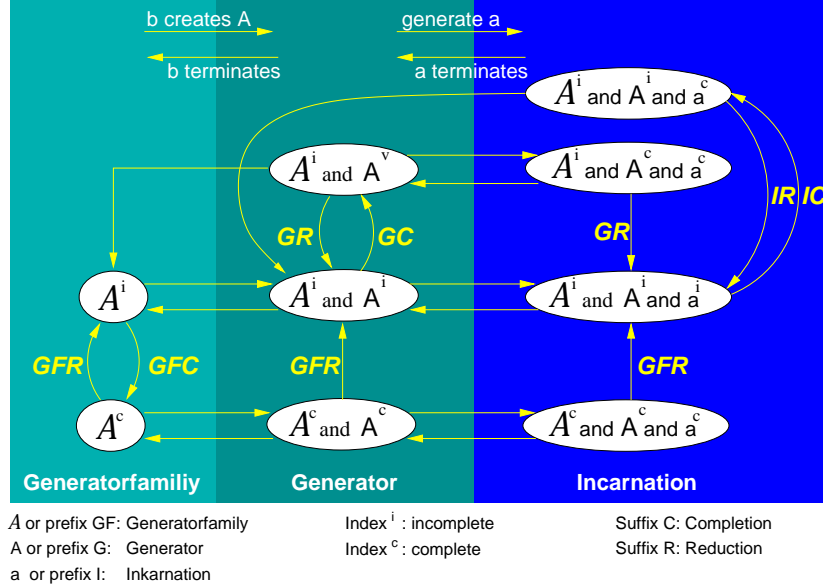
b creates A

b terminates

generate a

a terminates

$A^i$ and $A^i$ and $a^c$

$A^i$ and $A^v$

$A^i$ and $A^c$ and $a^c$

IR

IC

GR

GC

GR

$A^i$

$A^i$ and $A^i$

$A^i$ and $A^i$ and $a^i$

GFR

GFC

GFR

GFR

$A^c$

$A^c$ and $A^c$

$A^c$ and $A^c$ and $a^c$

Generatorfamiliy

Generator

Incarnation

$A$ or prefix GF: Generatorfamily

A or prefix G: Generator

a or prefix I: Inkarnation

Index $^i$ : incomplete

Index $^c$ : complete

Suffix C: Completion

Suffix R: Reduction